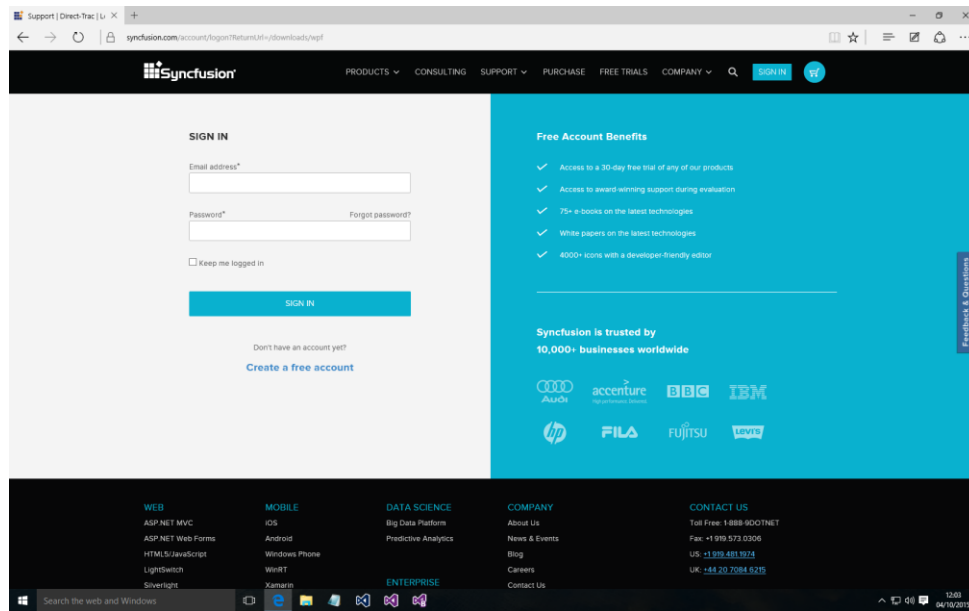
Support | Direct-Trac | L ×  +

syncfusion.com/account/logon?ReturnUrl=/downloads/wpf

Syncfusion

PRODUCTS  CONSULTING  SUPPORT  PURCHASE  FREE TRIALS  COMPANY  SIGN IN

SIGN IN

Email address*

Password*  Forgot password?

Keep me logged in

SIGN IN

Don't have an account yet?

Create a free account

Free Account Benefits

Access to a 30-day free trial of any of our products

Access to award-winning support during evaluation

75+ e-books on the latest technologies

White papers on the latest technologies

4000+ icons with a developer-friendly editor

Syncfusion is trusted by 10,000+ businesses worldwide

Audi  accenture  High performance. Delivered.  BBC  IBM

hp  FILA  FUJITSU  Levi's

Feedback & Questions

WEB
ASP.NET MVC
ASP.NET Web Forms
HTML5/JavaScript
LightSwitch
Silverlight

MOBILE
iOS
Android
Windows Phone
WinRT
Xamarin

DATA SCIENCE
Big Data Platform
Predictive Analytics

ENTERPRISE

COMPANY
About Us
News & Events
Blog
Careers
Contact Us

CONTACT US
Toll Free: 1-888-9DOTNET
Fax: +1 919.573.0306
US: +1 919.481.1974
UK: +44 20 7084 6215

Search the web and Windows

12:03
04/10/2015